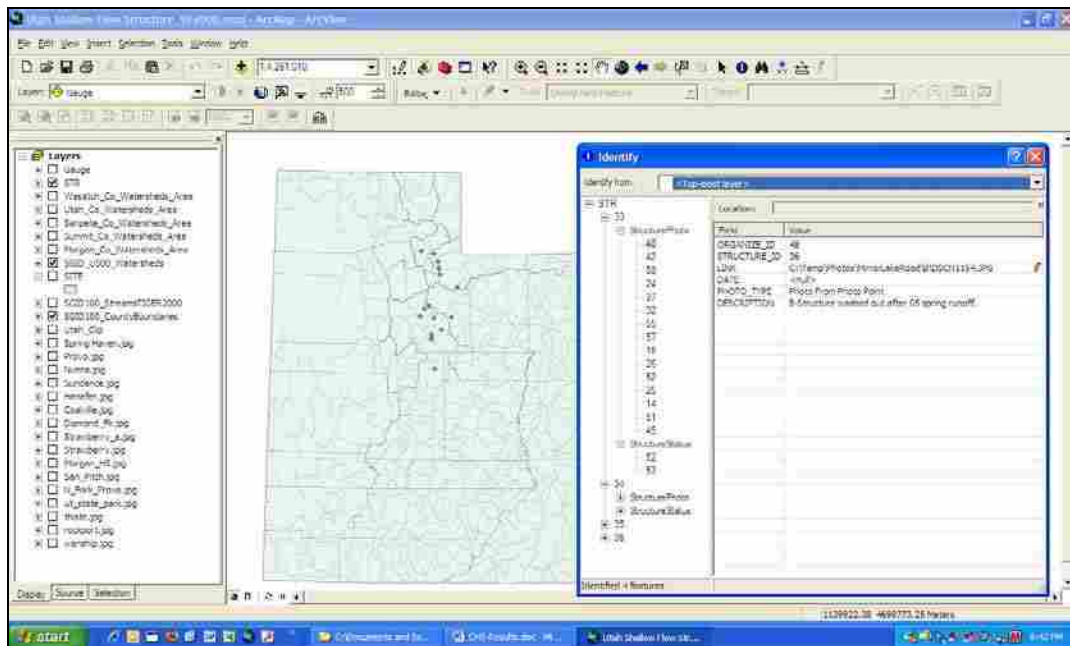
Utah Shallow Flow Structure_9-2008.mxd - ArcMap - ArcView

File Edit View Insert Selection Tools Window Help

1:4,261,010

Layer: Gauge

Layers
Gauge
STR
Wasatch_Co_Watersheds_Area
Utah_Co_Watersheds_Area
Sanpete_Co_Watersheds_Area
Summit_Co_Watersheds_Area
Morgan_Co_Watersheds_Area
SGID_U500_Watersheds
SITE
SGID100_StreamsTIGER2000
SGID100_CountyBoundaries
Utah_Clip
Spring Haven.jpg
Provo.jpg
Nunns.jpg
Sundance.jpg
Heneffer.jpg
Coalville.jpg
Diamond_Fk.jpg
Strawberry_a.jpg
Strawberry.jpg
Morgan_Hill.jpg
San_Pitch.jpg
N_Fork_Provo.jpg
ut_state_park.jpg
Weber.jpg
Hoopers.jpg
Wanship.jpg

Display Source Selection

Identify
Identify from: <Top-most layer>

STR
33
StructurePhoto
48
42
58
24
27
32
55
57
18
26
50
25
14
51
45
StructureStatus
52
53
34
StructurePhoto
StructureStatus
35
36

Location:

| Field | Value |
|---|---|
| ORGANIZE_ID | 48 |
| STRUCTURE_ID | 36 |
| LINK | C:\Temp\Photos\MirrorLakeRoad\DSC01154.JPG |
| DATE | <Null> |
| PHOTO_TYPE | Photo From Photo Point |
| DESCRIPTION | 8-Structure washed out after 05 spring runoff. |

Identified 4 features

1139922.38 4690773.28 Meters

start
C:\Documents and Se...
Ch5-Results.doc - Mi...
Utah Shallow Flow Str...
8:42 PM